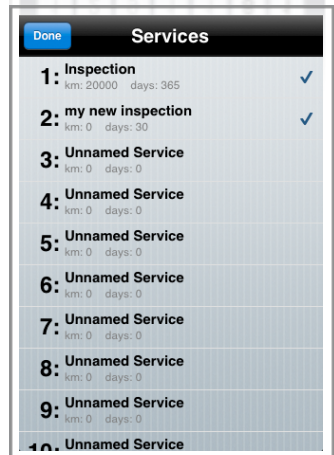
Done
Services

1: Inspection
km: 20000 days: 365

2: my new inspection
km: 0 days: 30

3: Unnamed Service
km: 0 days: 0

4: Unnamed Service
km: 0 days: 0

5: Unnamed Service
km: 0 days: 0

6: Unnamed Service
km: 0 days: 0

7: Unnamed Service
km: 0 days: 0

8: Unnamed Service
km: 0 days: 0

9: Unnamed Service
km: 0 days: 0

10: Unnamed Service